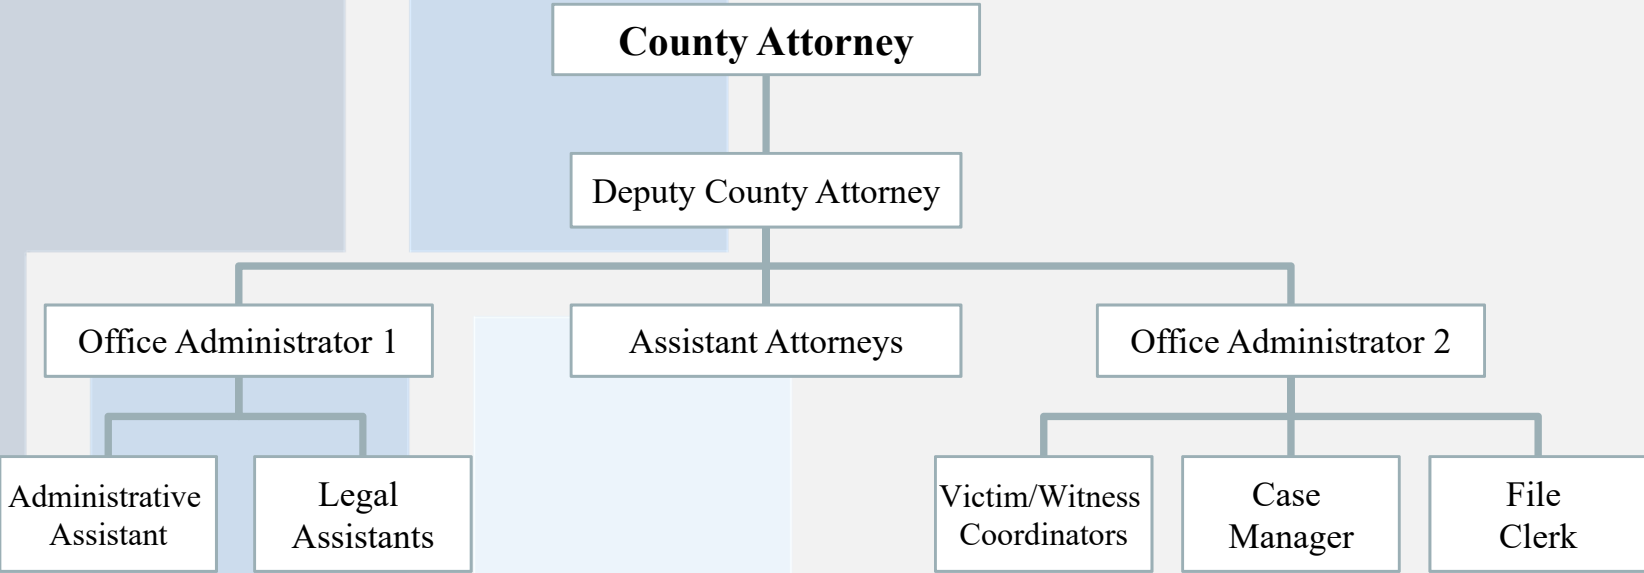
County Attorney

Deputy County Attorney

Office Administrator 1

Assistant Attorneys

Office Administrator 2

Administrative Assistant

Legal Assistants

Victim/Witness Coordinators

Case Manager

File Clerk